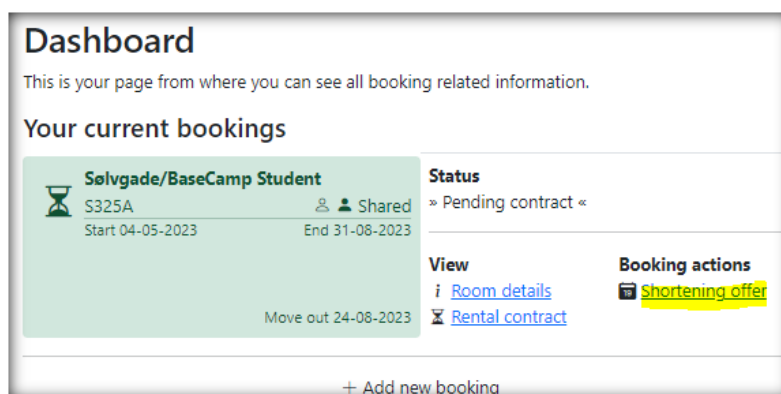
Dashboard

This is your page from where you can see all booking related information.

Your current bookings

Sølvgade/BaseCamp Student
S325A
Shared
Start 04-05-2023
End 31-08-2023
Move out 24-08-2023

Status
» Pending contract «

View
Room details
Rental contract

Booking actions
Shortening offer

+ Add new booking